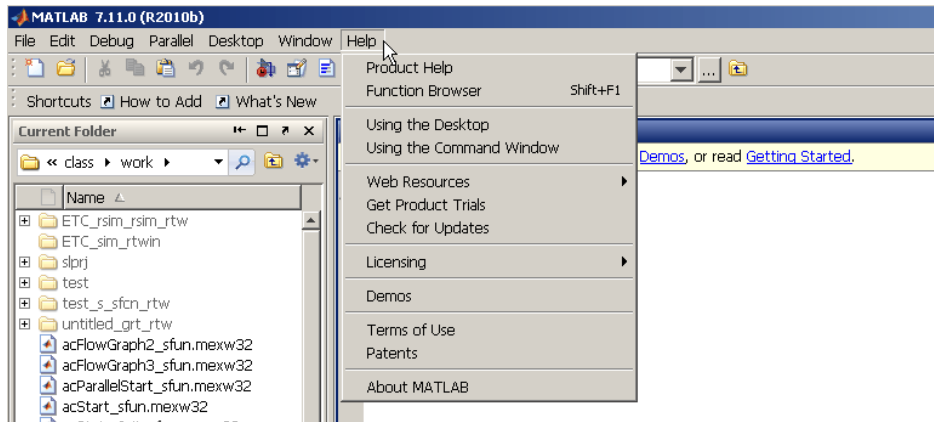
MATLAB 7.11.0 (R2010b)

File Edit Debug Parallel Desktop Window Help

Shortcuts How to Add What's New

Current Folder

« class ▸ work ▸

Name

ETC_rsim_rsim_rtw
ETC_sim_rtwin
slprj
test
test_s_sfcn_rtw
untitled_grt_rtw
acFlowGraph2_sfun.mexw32
acFlowGraph3_sfun.mexw32
acParallelStart_sfun.mexw32
acStart_sfun.mexw32

Product Help
Function Browser Shift+F1
Using the Desktop
Using the Command Window
Web Resources
Get Product Trials
Check for Updates
Licensing
Demos
Terms of Use
Patents
About MATLAB

Demos, or read Getting Started.